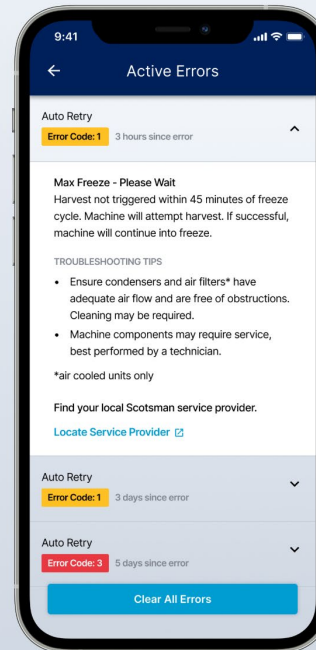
9:41

Active Errors

Auto Retry
Error Code: 1 3 hours since error

Max Freeze - Please Wait
Harvest not triggered within 45 minutes of freeze cycle. Machine will attempt harvest. If successful, machine will continue into freeze.

TROUBLESHOOTING TIPS

- Ensure condensers and air filters* have adequate air flow and are free of obstructions. Cleaning may be required.
- Machine components may require service, best performed by a technician.

*air cooled units only

Find your local Scotsman service provider.

Locate Service Provider

Auto Retry
Error Code: 1 3 days since error

Auto Retry
Error Code: 3 5 days since error

Clear All Errors